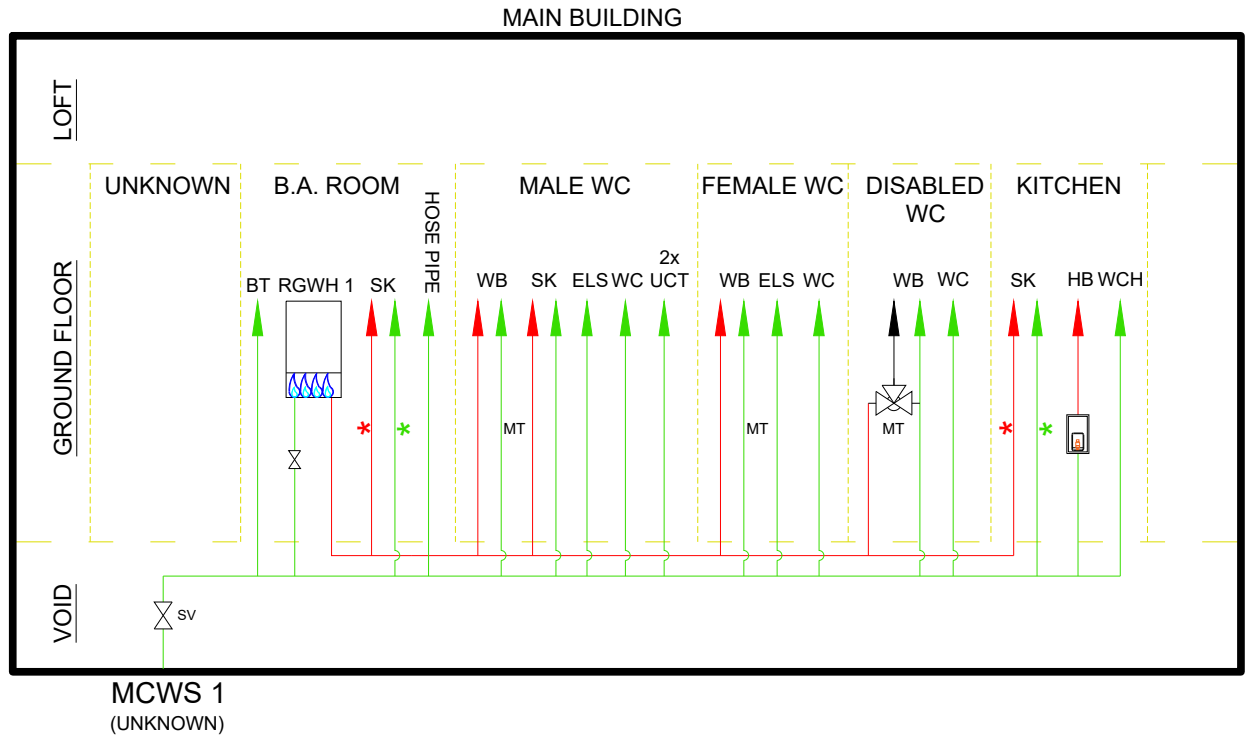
MAIN BUILDING

LOFT

GROUND FLOOR

VOID

UNKNOWN

B.A. ROOM

HOSE PIPE

MALE WC

FEMALE WC

DISABLED WC

KITCHEN

BT RGWH 1 SK

WB SK ELS WC 2x UCT

WB ELS WC

WB WC

SK HB WCH

*
*

MT

MT

MT

*
*

SV

MCWS 1
(UNKNOWN)